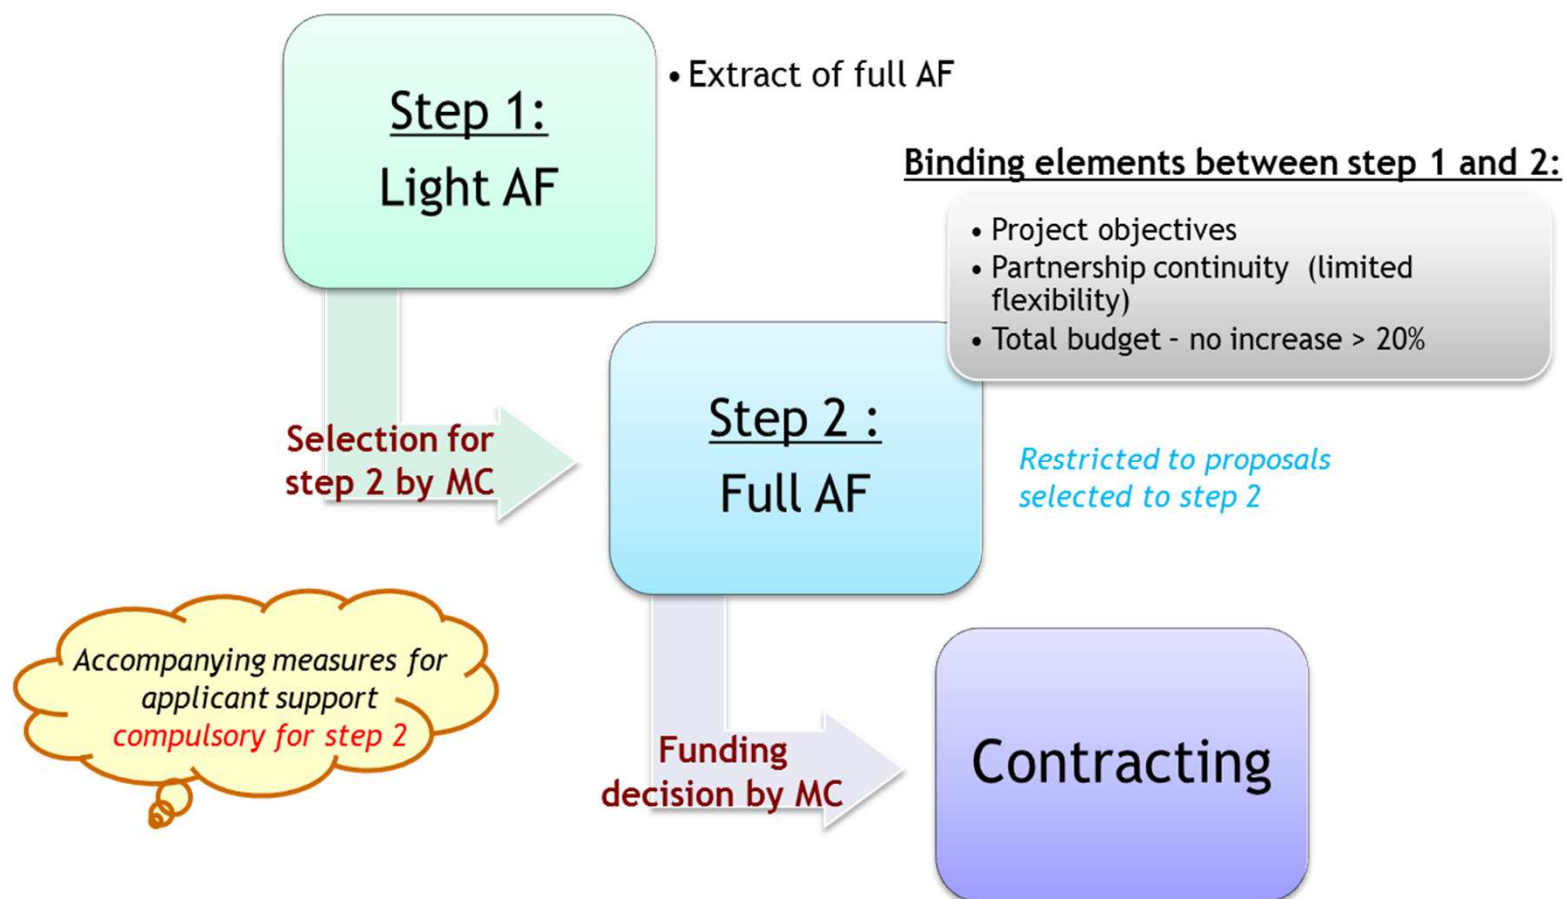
Step 1:
Light AF

• Extract of full AF

Binding elements between step 1 and 2:

• Project objectives
• Partnership continuity (limited flexibility)
• Total budget - no increase > 20%

Selection for step 2 by MC

Step 2 :
Full AF

Restricted to proposals selected to step 2

Accompanying measures for applicant support compulsory for step 2

Funding decision by MC

Contracting